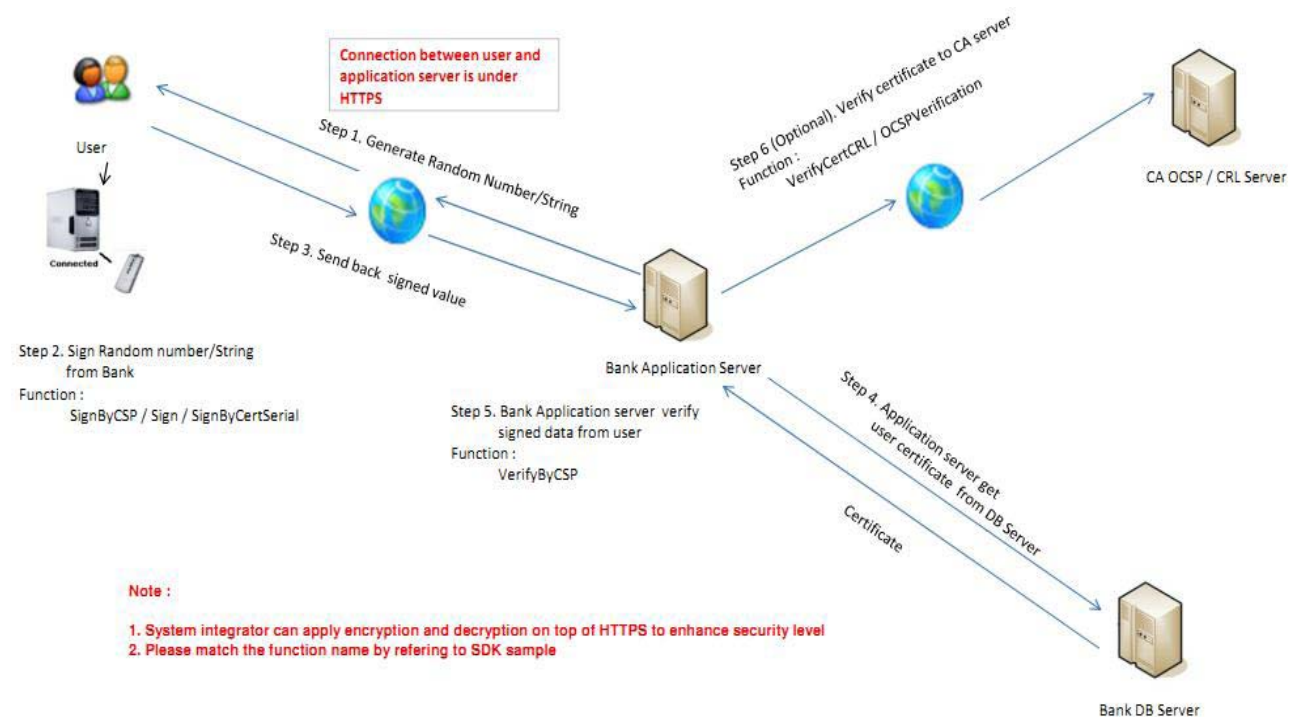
Connection between user and application server is under HTTPS

User

Connected

Step 1. Generate Random Number/String

Step 3. Send back signed value

Step 2. Sign Random number/String from Bank
Function :
SignByCSP / Sign / SignByCertSerial

Step 6 (Optional). Verify certificate to CA server
Function :
VerifyCertCRL / OCSPVerification

CA OCSP / CRL Server

Bank Application Server

Step 5. Bank Application server verify signed data from user
Function :
VerifyByCSP

Step 4. Application server get user certificate from DB Server

Certificate

Bank DB Server

Note :

1. System integrator can apply encryption and decryption on top of HTTPS to enhance security level
2. Please match the function name by refering to SDK sample